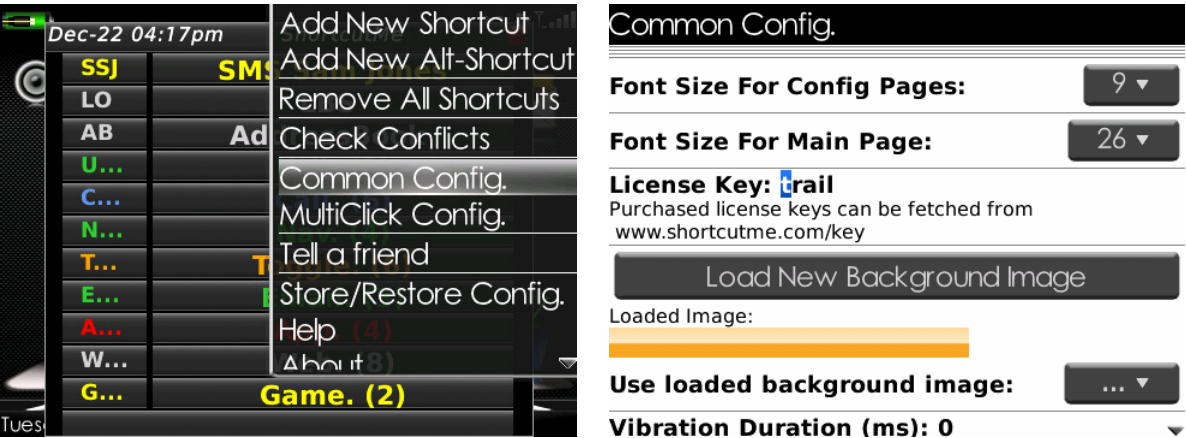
Dec-22 04:17pm

SSJ
LO
AB
U...
C...
N...
T...
E...
A...
W...
G...

SMS
Ad
T
Game. (2)
Tues

Add New Shortcut
Add New Alt-Shortcut
Remove All Shortcuts
Check Conflicts
Common Config.
MultiClick Config.
Tell a friend
Store/Restore Config.
Help
About

Common Config.

Font Size For Config Pages: 9

Font Size For Main Page: 26

License Key: trail
Purchased license keys can be fetched from www.shortcutme.com/key

Load New Background Image

Loaded Image:

Use loaded background image: ...

Vibration Duration (ms): 0